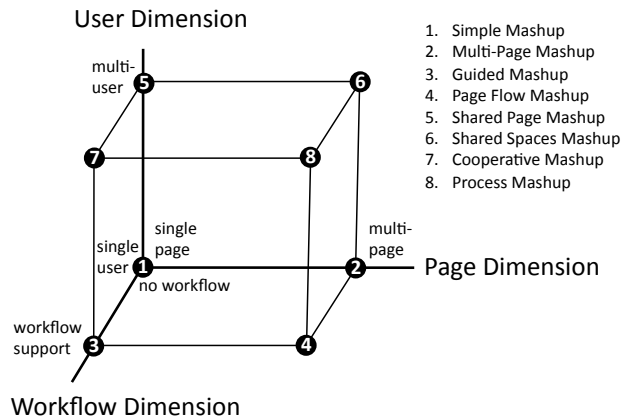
User Dimension

1. Simple Mashup
2. Multi-Page Mashup
3. Guided Mashup
4. Page Flow Mashup
5. Shared Page Mashup
6. Shared Spaces Mashup
7. Cooperative Mashup
8. Process Mashup

multi-user
5
6
7
8
single page
multi-page
single user
1
2
Page Dimension
no workflow
workflow support
3
4

Workflow Dimension